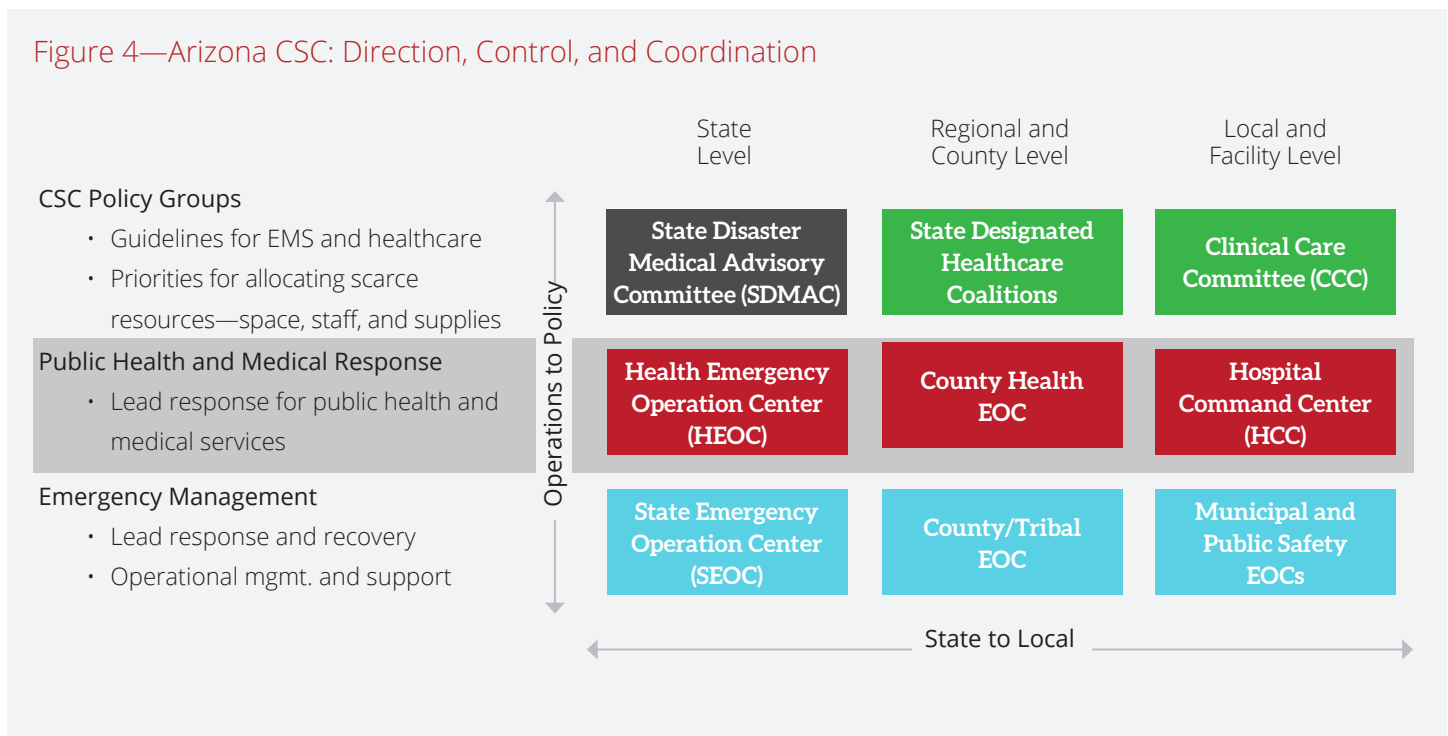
Figure 4—Arizona CSC: Direction, Control, and Coordination

CSC Policy Groups
• Guidelines for EMS and healthcare
• Priorities for allocating scarce resources—space, staff, and supplies

Public Health and Medical Response
• Lead response for public health and medical services

Emergency Management
• Lead response and recovery
• Operational mgmt. and support

Operations to Policy

| State Level | Regional and County Level | Local and Facility Level |
|---|---|---|
| State Disaster Medical Advisory Committee (SDMAC) | State Designated Healthcare Coalitions | Clinical Care Committee (CCC) |
| Health Emergency Operation Center (HEOC) | County Health EOC | Hospital Command Center (HCC) |
| State Emergency Operation Center (SEOC) | County/Tribal EOC | Municipal and Public Safety EOCs |

State to Local